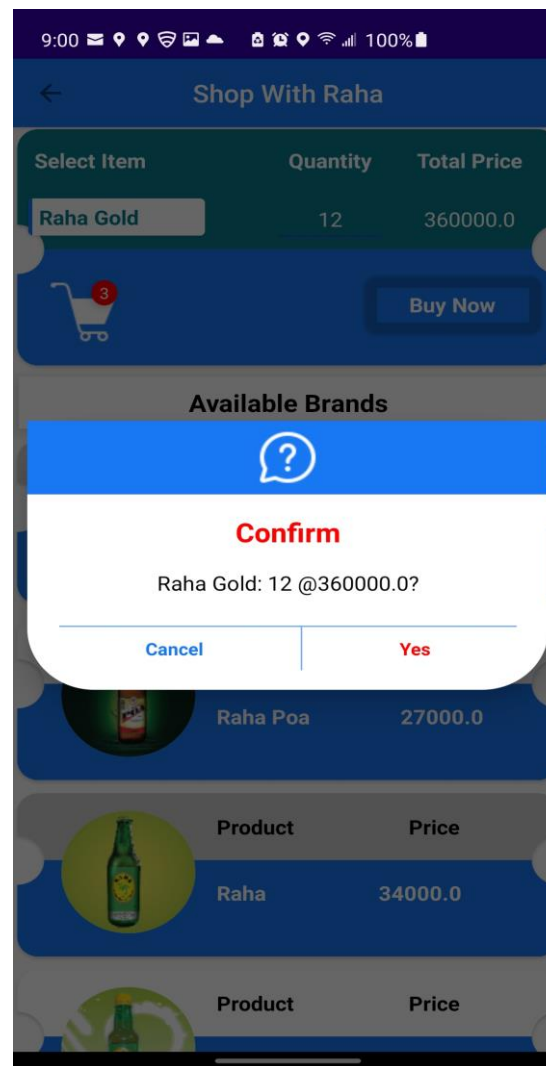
9:00 100%

Shop With Raha

Select Item
Quantity
Total Price

Raha Gold
12
360000.0

3

Buy Now

Available Brands

Confirm

Raha Gold: 12 @360000.0?

Cancel
Yes

Raha Poa
27000.0

Product
Price

Raha
34000.0

Product
Price